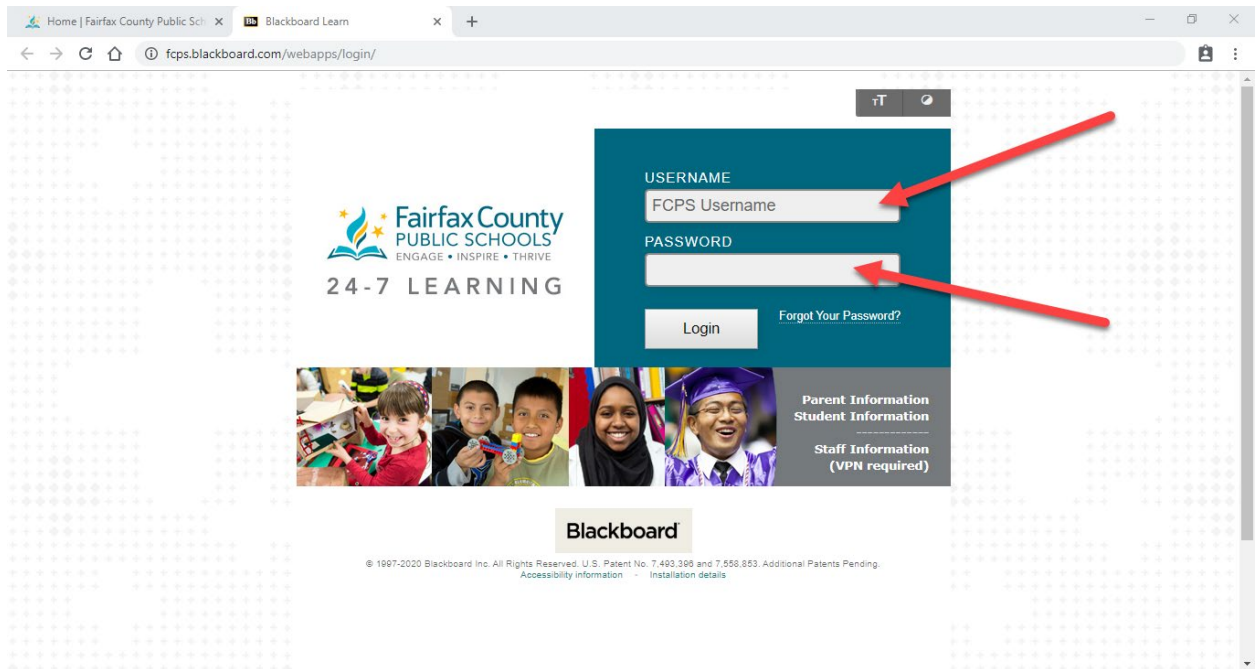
Home | Fairfax County Public Sch
Blackboard Learn
fcps.blackboard.com/webapps/login/

TT

Fairfax County
PUBLIC SCHOOLS
ENGAGE • INSPIRE • THRIVE
24-7 LEARNING

USERNAME
FCPS Username
PASSWORD
Login
Forgot Your Password?

Parent Information
Student Information
Staff Information
(VPN required)

Blackboard

© 1997-2020 Blackboard Inc. All Rights Reserved. U.S. Patent No. 7,493,396 and 7,558,853. Additional Patents Pending.
Accessibility information - Installation details